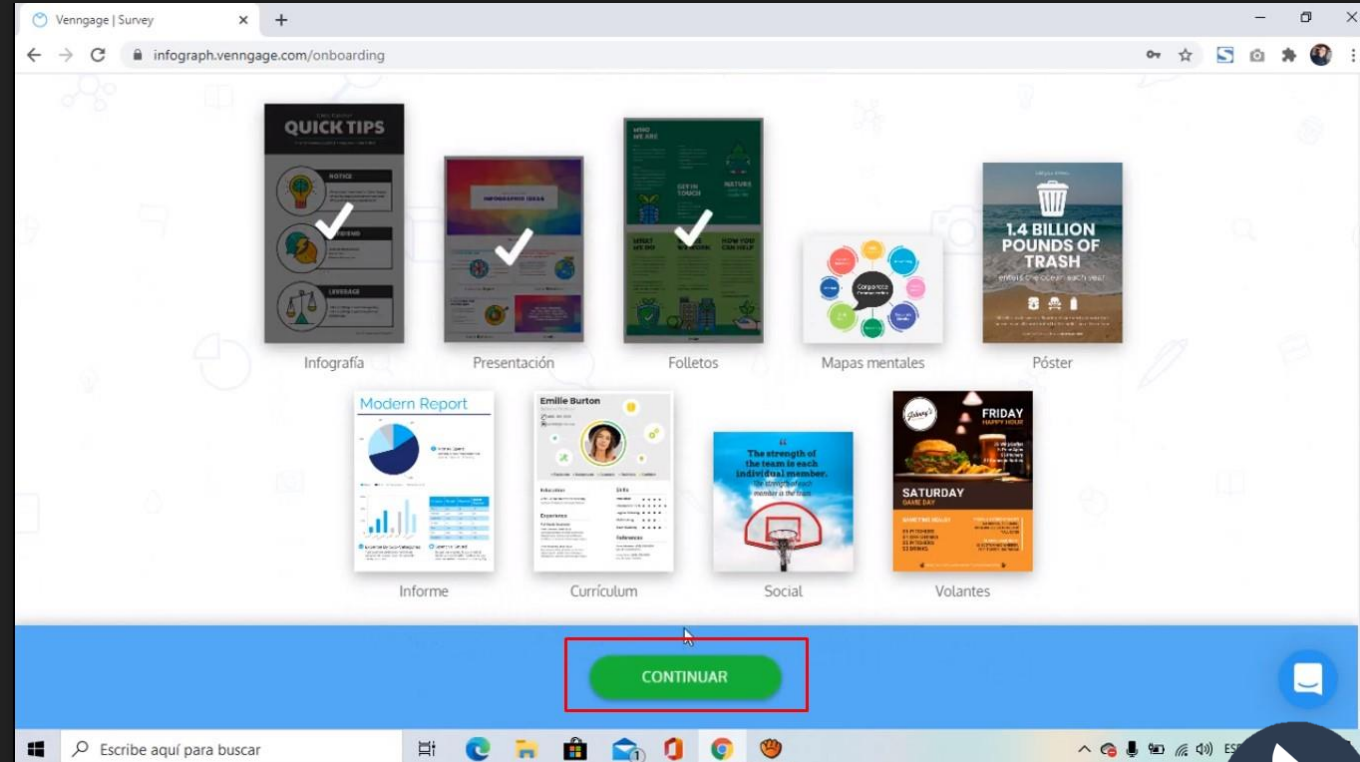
Venngage | Survey

infograph.venngage.com/onboarding

QUICK TIPS

NOTICE

LEVERAGE

WHO WE ARE

GET IN TOUCH

NATURE

WHAT WE DO

HOW YOU CAN HELP

1.4 BILLION POUNDS OF TRASH

Infografía

Presentación

Folletos

Mapas mentales

Póster

Modern Report

Emilie Burton

Education

Skills

Experience

References

The strength of the team is each individual member. The strength of each member is the team

FRIDAY HAPPY HOUR

SATURDAY GAME DAY

Informe

Currículum

Social

Volantes

CONTINUAR

Escribe aquí para buscar